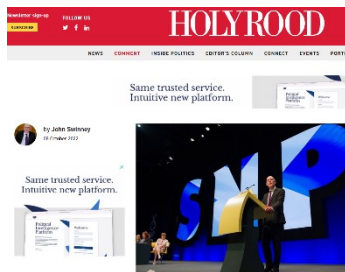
Newsletter sign-up
SUBSCRIBE
FOLLOW US
HOLYROOD
NEWS CONNECT INSIDE POLITICS EDITOR'S COLUMN CONNECT EVENTS PORT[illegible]

Same trusted service. Intuitive new platform.
Political Intelligence Platform

by John Swinney
08 October 2022

Same trusted service. Intuitive new platform.
Political Intelligence Platform

SNP